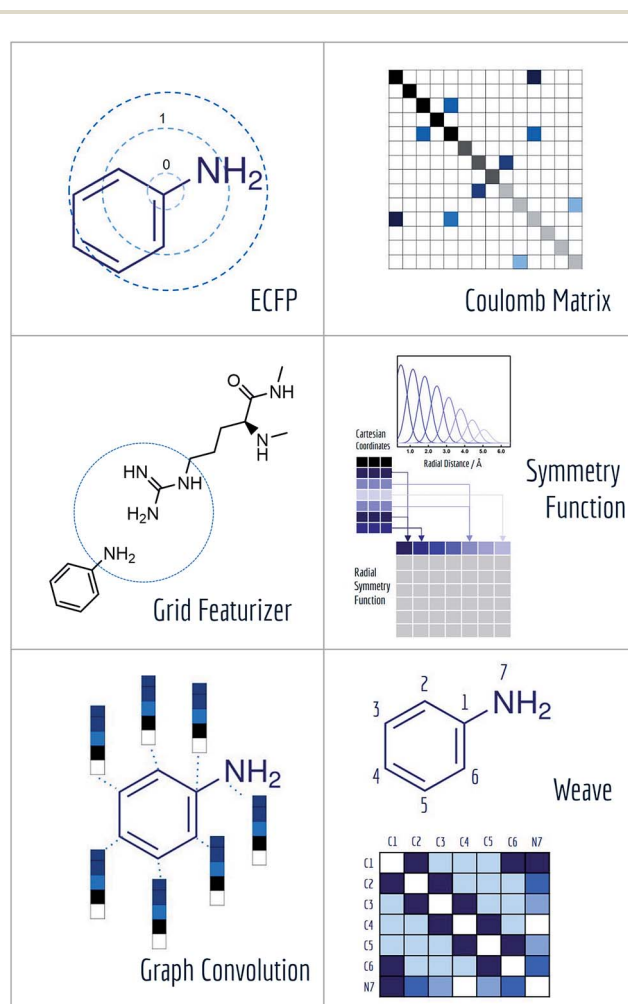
1
0
$NH_2$
ECFP

Coulomb Matrix

O
NH
N
H
HN
NH
$H_2N$
$NH_2$
Grid Featurizer

1.0 2.0 3.0 4.0 5.0 6.0
Radial Distance / Å
Cartesian Coordinates
Radial Symmetry Function
Symmetry Function

$NH_2$
Graph Convolution

7
2
1
$NH_2$
3
4
6
5
Weave

|  | C1 | C2 | C3 | C4 | C5 | C6 | N7 |
|---|---|---|---|---|---|---|---|
| C1 | | | | | | | |
| C2 | | | | | | | |
| C3 | | | | | | | |
| C4 | | | | | | | |
| C5 | | | | | | | |
| C6 | | | | | | | |
| N7 | | | | | | | |